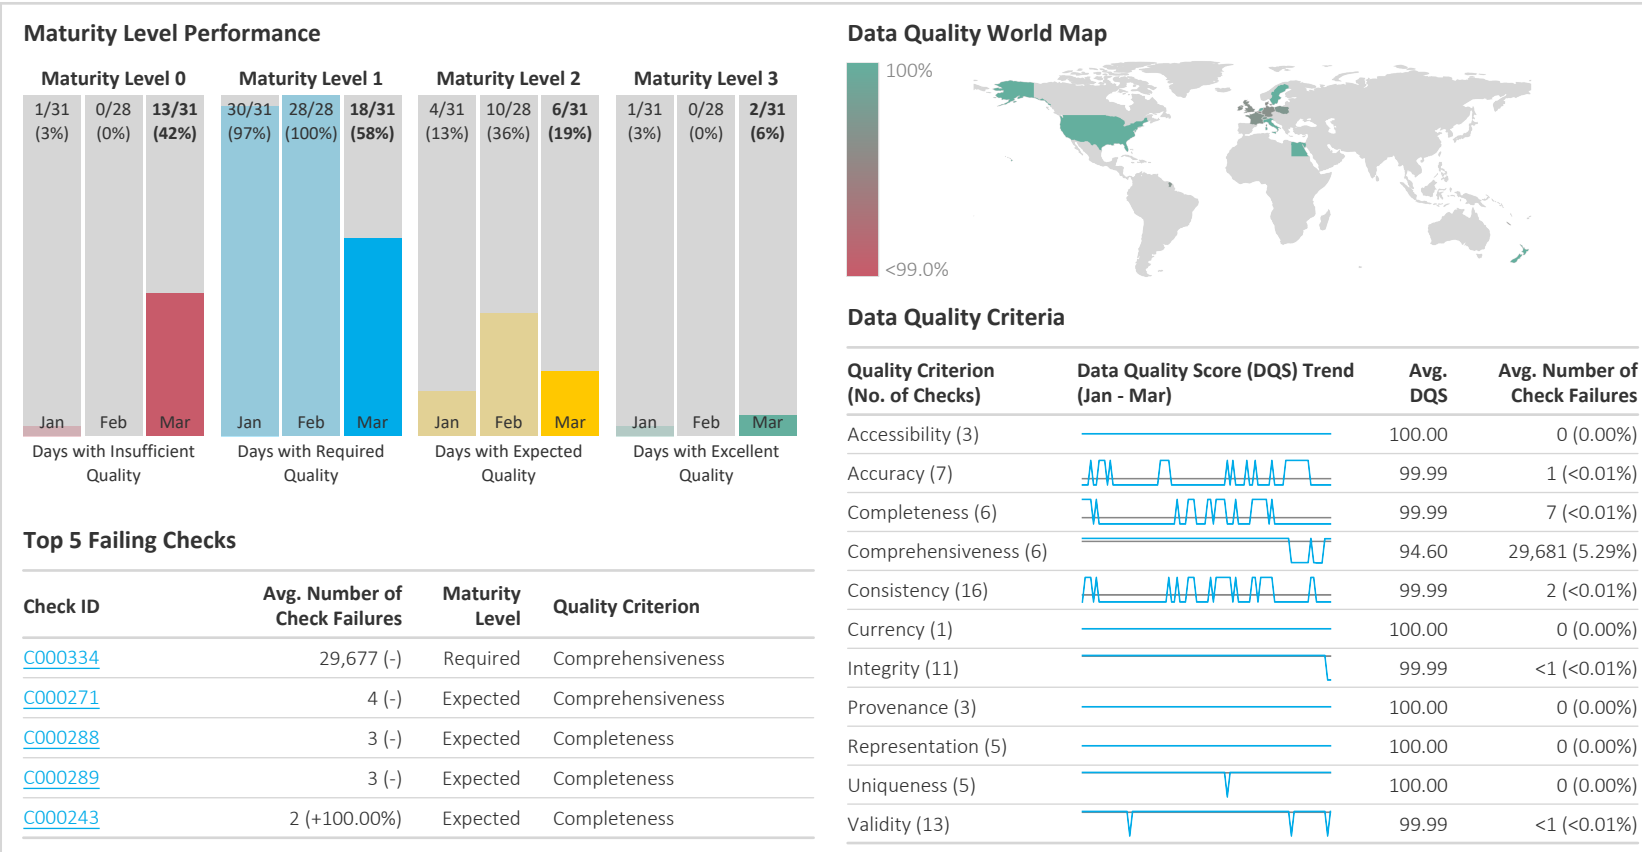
Maturity Level Performance

Maturity Level 0

| 1/31 (3%) | 0/28 (0%) | 13/31 (42%) |
|---|---|---|
| Jan | Feb | Mar |

Days with Insufficient Quality

Maturity Level 1

| 30/31 (97%) | 28/28 (100%) | 18/31 (58%) |
|---|---|---|
| Jan | Feb | Mar |

Days with Required Quality

Maturity Level 2

| 4/31 (13%) | 10/28 (36%) | 6/31 (19%) |
|---|---|---|
| Jan | Feb | Mar |

Days with Expected Quality

Maturity Level 3

| 1/31 (3%) | 0/28 (0%) | 2/31 (6%) |
|---|---|---|
| Jan | Feb | Mar |

Days with Excellent Quality

Top 5 Failing Checks

| Check ID | Avg. Number of Check Failures | Maturity Level | Quality Criterion |
|---|---|---|---|
| C000334 | 29,677 (-) | Required | Comprehensiveness |
| C000271 | 4 (-) | Expected | Comprehensiveness |
| C000288 | 3 (-) | Expected | Completeness |
| C000289 | 3 (-) | Expected | Completeness |
| C000243 | 2 (+100.00%) | Expected | Completeness |

Data Quality World Map

100%

<99.0%

Data Quality Criteria

| Quality Criterion (No. of Checks) | Data Quality Score (DQS) Trend (Jan - Mar) | Avg. DQS | Avg. Number of Check Failures |
|---|---|---|---|
| Accessibility (3) | | 100.00 | 0 (0.00%) |
| Accuracy (7) | | 99.99 | 1 (<0.01%) |
| Completeness (6) | | 99.99 | 7 (<0.01%) |
| Comprehensiveness (6) | | 94.60 | 29,681 (5.29%) |
| Consistency (16) | | 99.99 | 2 (<0.01%) |
| Currency (1) | | 100.00 | 0 (0.00%) |
| Integrity (11) | | 99.99 | <1 (<0.01%) |
| Provenance (3) | | 100.00 | 0 (0.00%) |
| Representation (5) | | 100.00 | 0 (0.00%) |
| Uniqueness (5) | | 100.00 | 0 (0.00%) |
| Validity (13) | | 99.99 | <1 (<0.01%) |